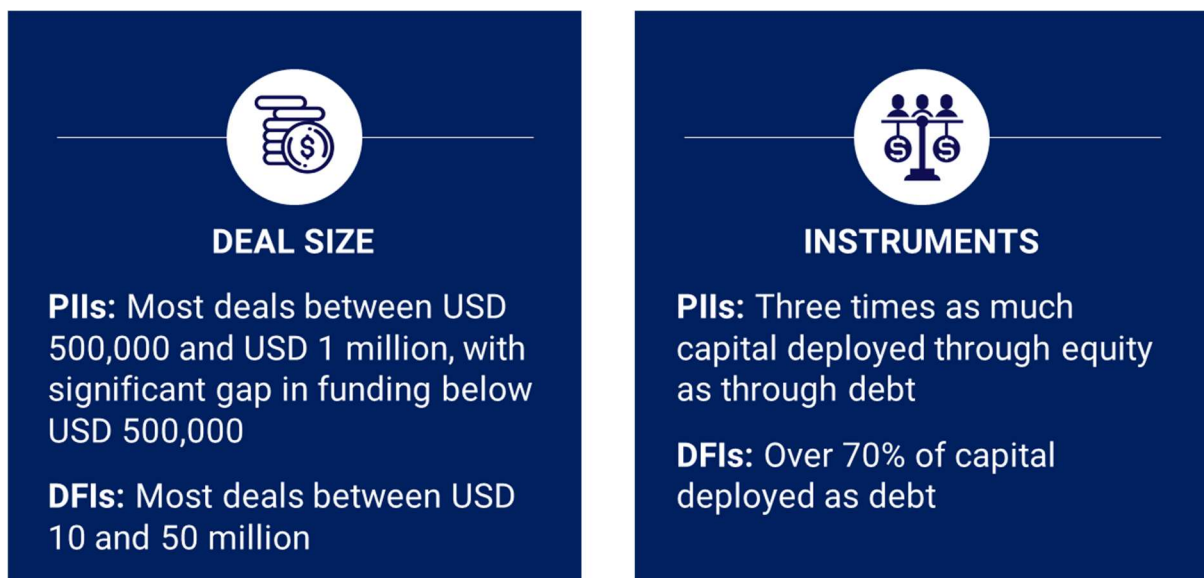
DEAL SIZE

**PIIs:** Most deals between USD 500,000 and USD 1 million, with significant gap in funding below USD 500,000

**DFIs:** Most deals between USD 10 and 50 million

INSTRUMENTS

**PIIs:** Three times as much capital deployed through equity as through debt

**DFIs:** Over 70% of capital deployed as debt